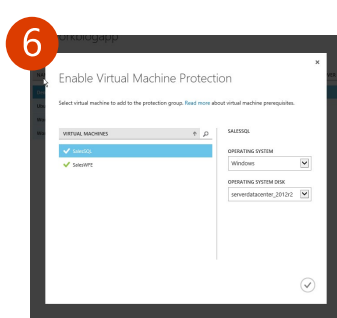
6

Enable Virtual Machine Protection

Select virtual machine to add to the protection group. Read more about virtual machine prerequisites.

VIRTUAL MACHINES

SalesSQL

SalesWFE

SALESSQL

OPERATING SYSTEM

Windows

OPERATING SYSTEM DISK

serverdatacenter_2012r2